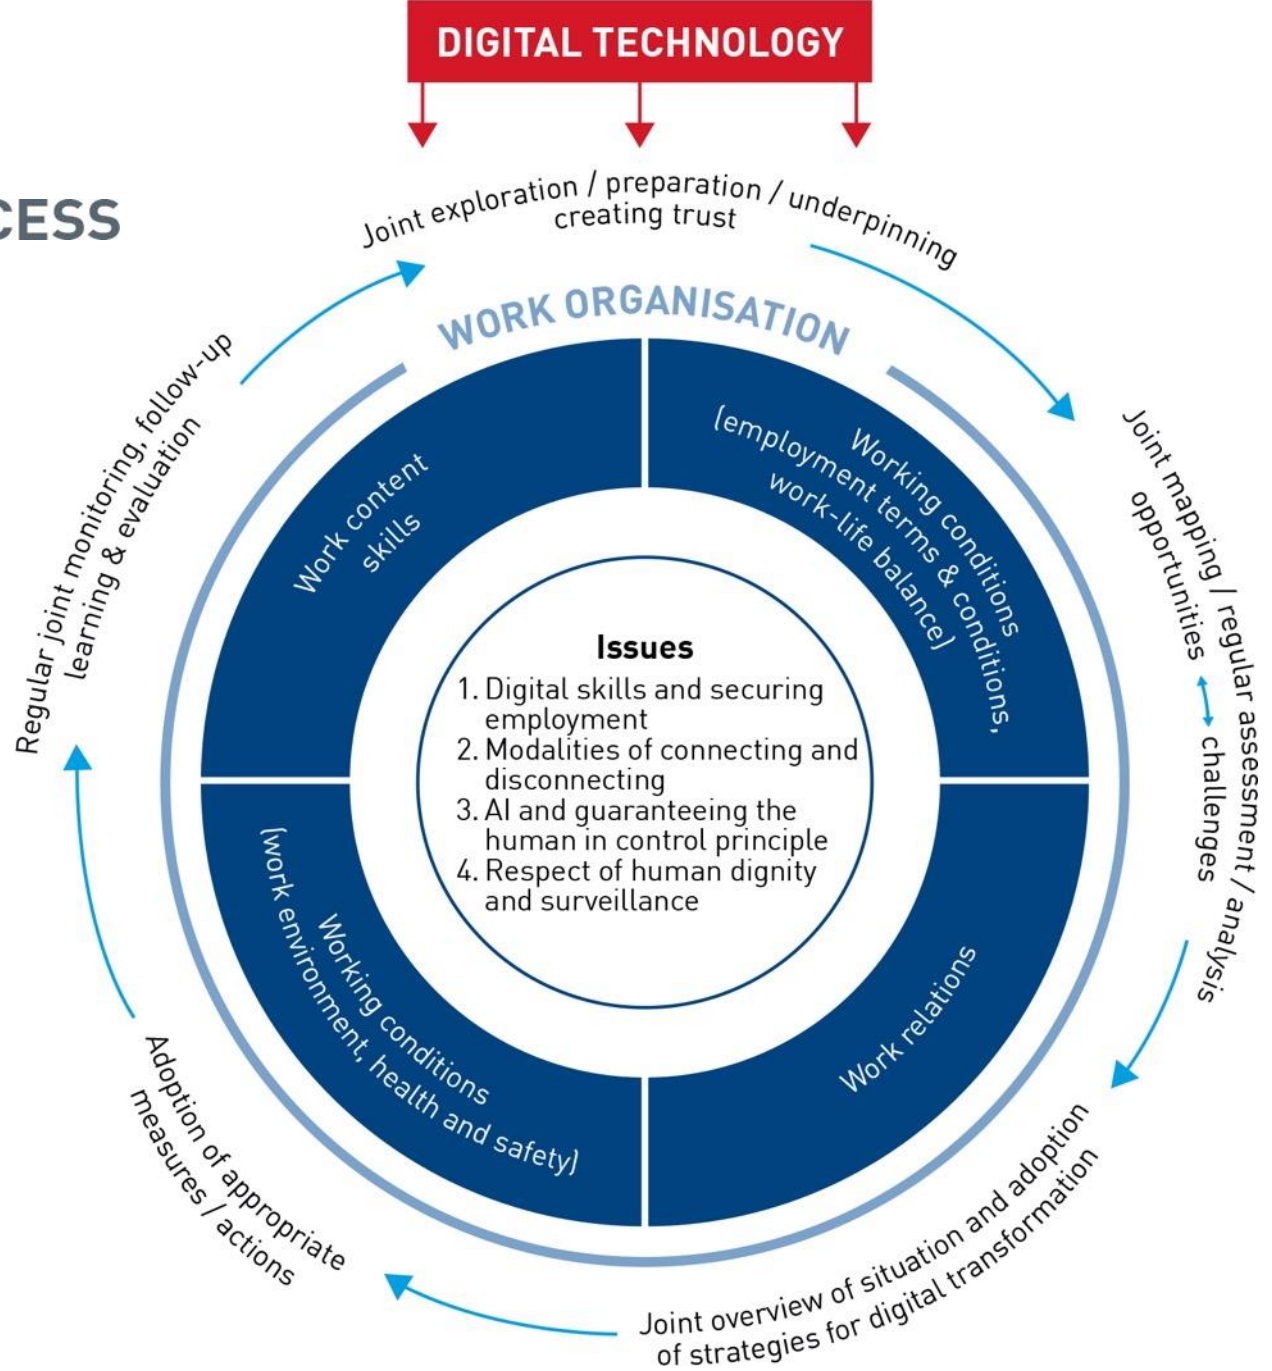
CESS

DIGITAL TECHNOLOGY

Joint exploration / preparation / underpinning
creating trust

Joint mapping / regular assessment / analysis
opportunities ↔ challenges

Joint overview of situation and adoption
of strategies for digital transformation

Adoption of appropriate
measures / actions

Regular joint monitoring, follow-up
learning & evaluation

WORK ORGANISATION

Work content
skills

Working conditions
(employment terms & conditions,
work-life balance)

Working conditions
(work environment, health and safety)

Work relations

Issues
1. Digital skills and securing employment
2. Modalities of connecting and disconnecting
3. AI and guaranteeing the human in control principle
4. Respect of human dignity and surveillance